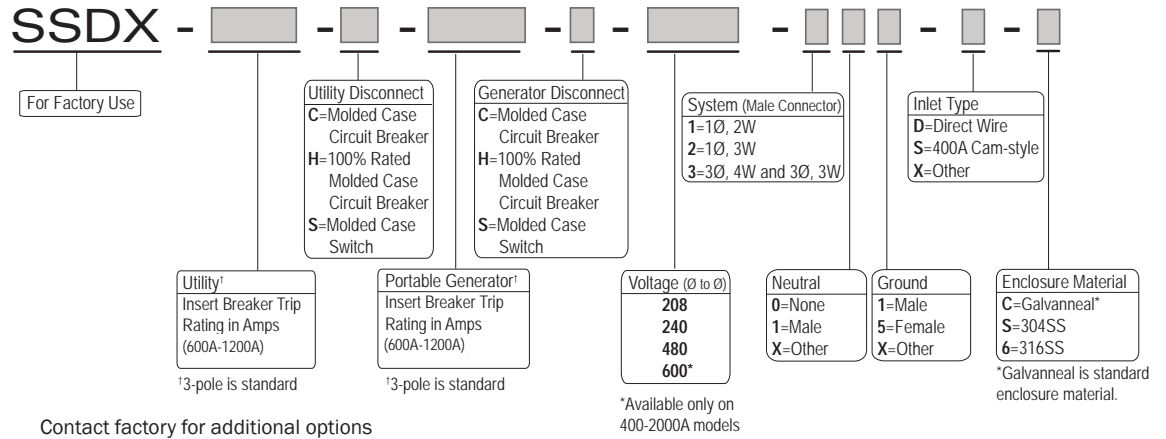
SSDX - [ ] - [ ] - [ ] - [ ] - [ ] - [ ] [ ] [ ] - [ ] - [ ]

For Factory Use

Utility Disconnect
**C**=Molded Case Circuit Breaker
**H**=100% Rated Molded Case Circuit Breaker
**S**=Molded Case Switch

Generator Disconnect
**C**=Molded Case Circuit Breaker
**H**=100% Rated Molded Case Circuit Breaker
**S**=Molded Case Switch

System (Male Connector)
**1**=1Ø, 2W
**2**=1Ø, 3W
**3**=3Ø, 4W and 3Ø, 3W

Inlet Type
**D**=Direct Wire
**S**=400A Cam-style
**X**=Other

Utility†
Insert Breaker Trip Rating in Amps (600A-1200A)

†3-pole is standard

Portable Generator†
Insert Breaker Trip Rating in Amps (600A-1200A)

†3-pole is standard

Voltage (Ø to Ø)
**208**
**240**
**480**
**600***

*Available only on 400-2000A models

Neutral
**0**=None
**1**=Male
**X**=Other

Ground
**1**=Male
**5**=Female
**X**=Other

Enclosure Material
**C**=Galvanneal*
**S**=304SS
**6**=316SS

*Galvanneal is standard enclosure material.

Contact factory for additional options